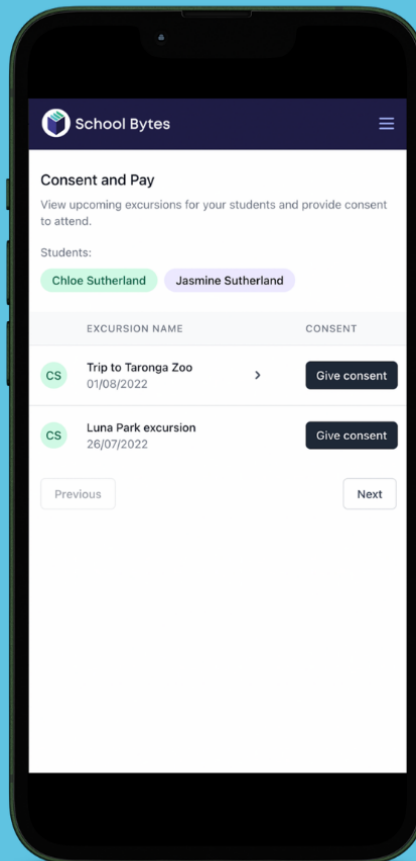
School Bytes

Consent and Pay

View upcoming excursions for your students and provide consent to attend.

Students:

Chloe Sutherland Jasmine Sutherland

| | EXCURSION NAME | | CONSENT |
|---|---|---|---|
| CS | Trip to Taronga Zoo 01/08/2022 | › | Give consent |
| CS | Luna Park excursion 26/07/2022 | | Give consent |

Previous

Next